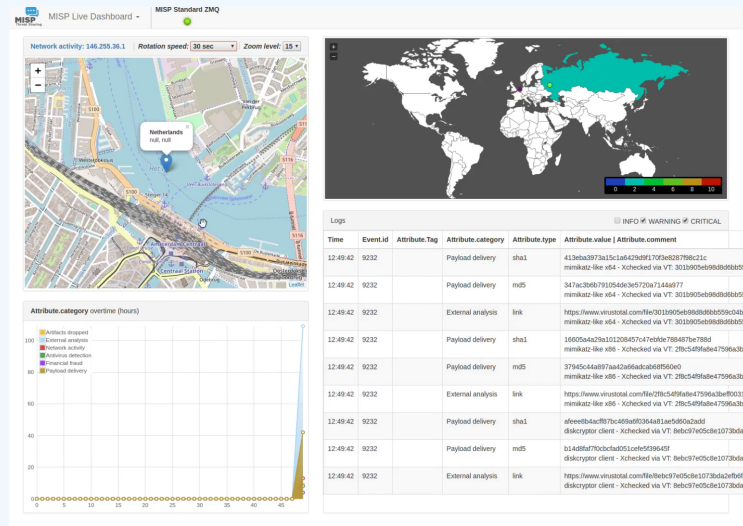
MISP Threat Sharing
MISP Live Dashboard
MISP Standard ZMQ

Network activity: 146.255.36.1 Rotation speed: 30 sec Zoom level: 15

+
−

Netherlands
null, null

Leaflet

0 2 4 6 8 10

Logs
INFO WARNING CRITICAL

| Time | Event.id | Attribute.Tag | Attribute.category | Attribute.type | Attribute.value \| Attribute.comment |
|---|---|---|---|---|---|
| 12:49:42 | 9232 | | Payload delivery | sha1 | 413eba3973a15c1a6429d9f170f3e8287f98c21c mimikatz-like x64 - Xchecked via VT: 301b905eb98d8d6bb55 |
| 12:49:42 | 9232 | | Payload delivery | md5 | 347ac3b6b791054de3e5720a7144a977 mimikatz-like x64 - Xchecked via VT: 301b905eb98d8d6bb55 |
| 12:49:42 | 9232 | | External analysis | link | https://www.virustotal.com/file/301b905eb98d8d6bb559c04b mimikatz-like x64 - Xchecked via VT: 301b905eb98d8d6bb55 |
| 12:49:42 | 9232 | | Payload delivery | sha1 | 16605a4a29a101208457c47ebfde788487be788d mimikatz-like x86 - Xchecked via VT: 2f8c54f9fa8e47596a3b |
| 12:49:42 | 9232 | | Payload delivery | md5 | 37945c44a897aa42a66adcab68f560e0 mimikatz-like x86 - Xchecked via VT: 2f8c54f9fa8e47596a3b |
| 12:49:42 | 9232 | | External analysis | link | https://www.virustotal.com/file/2f8c54f9fa8e47596a3beff0031 mimikatz-like x86 - Xchecked via VT: 2f8c54f9fa8e47596a3b |
| 12:49:42 | 9232 | | Payload delivery | sha1 | afeee8b4acff87bc469a6f0364a81ae5d60a2add diskcryptor client - Xchecked via VT: 8ebc97e05c8e1073bda |
| 12:49:42 | 9232 | | Payload delivery | md5 | b1d8faf7f0cbcfad051cefe5f39645f diskcryptor client - Xchecked via VT: 8ebc97e05c8e1073bda |
| 12:49:42 | 9232 | | External analysis | link | https://www.virustotal.com/file/8ebc97e05c8e1073bda2efb6 diskcryptor client - Xchecked via VT: 8ebc97e05c8e1073bda |

Attribute.category overtime (hours)

Artifacts dropped
External analysis
Network activity
Antivirus detection
Financial fraud
Payload delivery

100
80
60
40
20
0
0 5 10 15 20 25 30 35 40 45